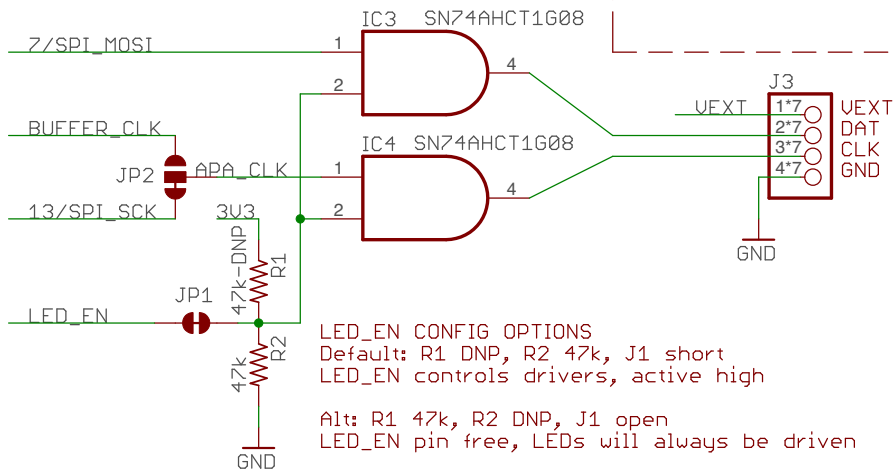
IC3 SN74AHCT1G08

7/SPI_MOSI

1

2

4

BUFFER_CLK

JP2

APA_CLK

IC4 SN74AHCT1G08

1

2

4

13/SPI_SCK

3V3

47k-DNP

R1

J3

VEXT

1*7

2*7

3*7

4*7

VEXT

DAT

CLK

GND

GND

LED_EN

JP1

47k

R2

GND

LED_EN CONFIG OPTIONS
Default: R1 DNP, R2 47k, J1 short
LED_EN controls drivers, active high

Alt: R1 47k, R2 DNP, J1 open
LED_EN pin free, LEDs will always be driven